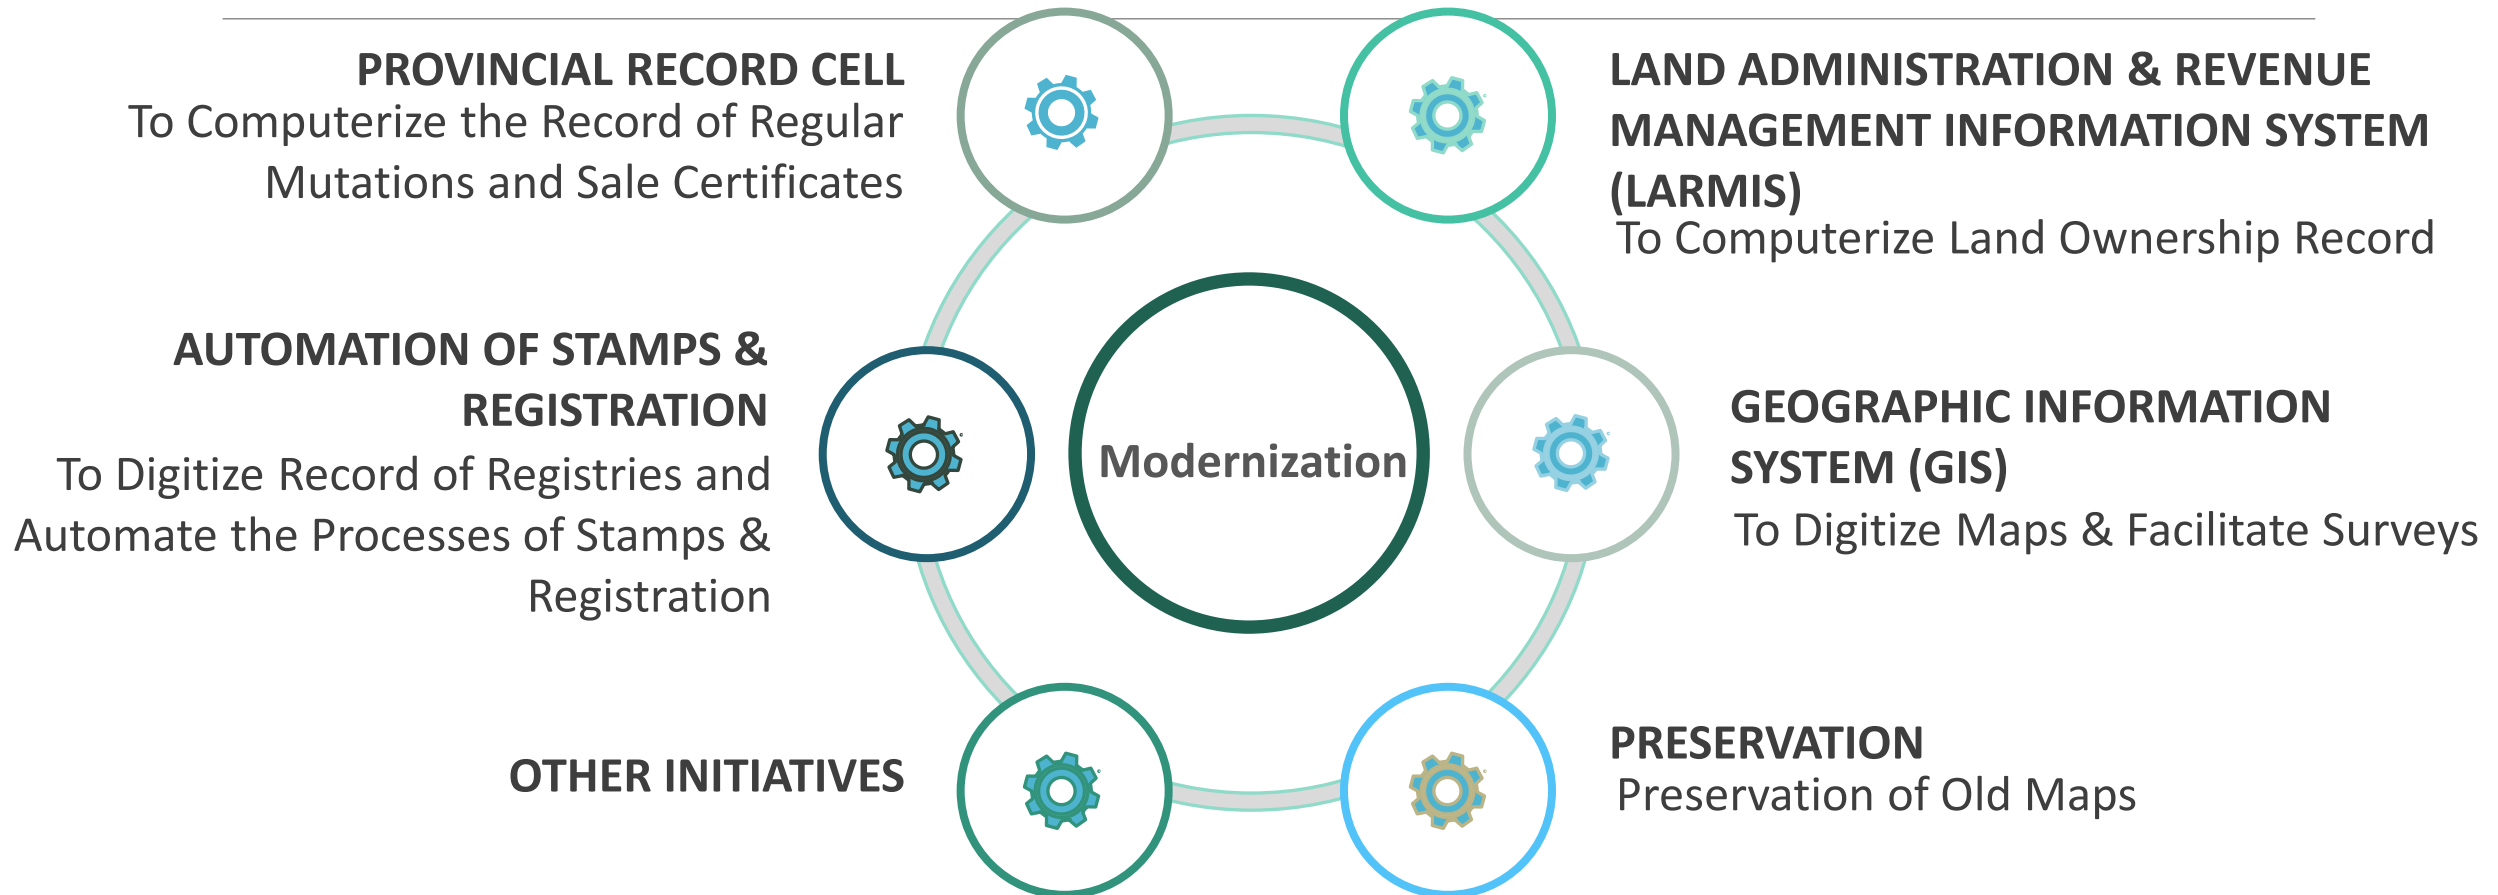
PROVINCIAL RECORD CELL
To Computerize the Record of Regular Mutations and Sale Certificates

LAND ADMINISTRATION & REVENUE MANAGEMENT INFORMATION SYSTEM (LARMIS)
To Computerize Land Ownership Record

AUTOMATION OF STAMPS & REGISTRATION
To Digitize Record of Registries and Automate the Processes of Stamps & Registration

Modernization

GEOGRAPHIC INFORMATION SYSTEM (GIS)
To Digitize Maps & Facilitate Surveys

OTHER INITIATIVES

PRESERVATION
Preservation of Old Maps